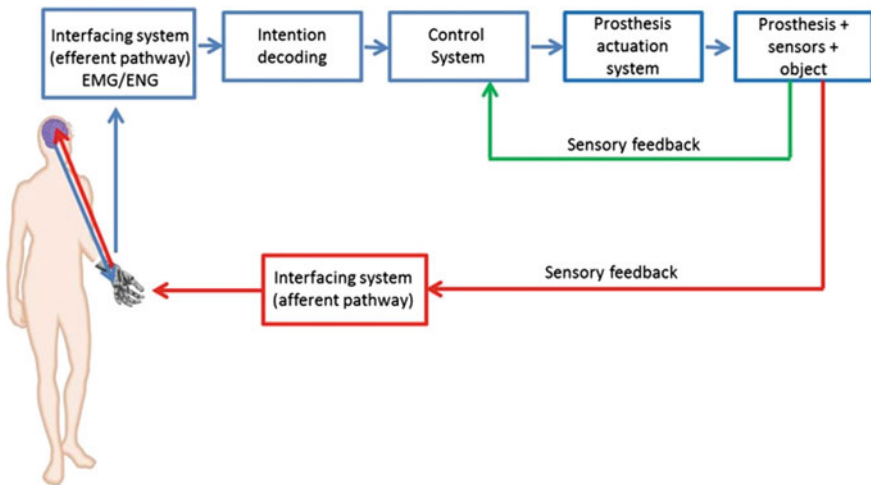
Interfacing system (efferent pathway) EMG/ENG

Intention decoding

Control System

Prosthesis actuation system

Prosthesis + sensors + object

Sensory feedback

Interfacing system (afferent pathway)

Sensory feedback